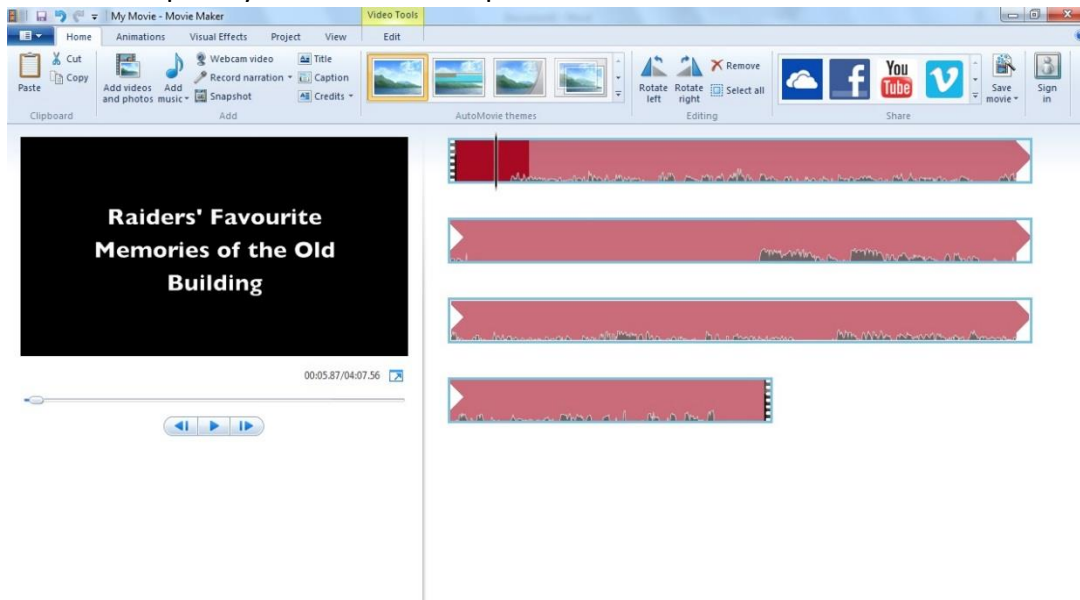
My Movie - Movie Maker

Video Tools

Home Animations Visual Effects Project View Edit

Paste
Cut
Copy
Clipboard

Add videos and photos
Add music
Webcam video
Record narration
Snapshot
Title
Caption
Credits
Add

AutoMovie themes

Rotate left
Rotate right
Remove
Select all
Editing

You Tube

Share

Save movie
Sign in

Raiders' Favourite Memories of the Old Building

00:05.87/04:07.56